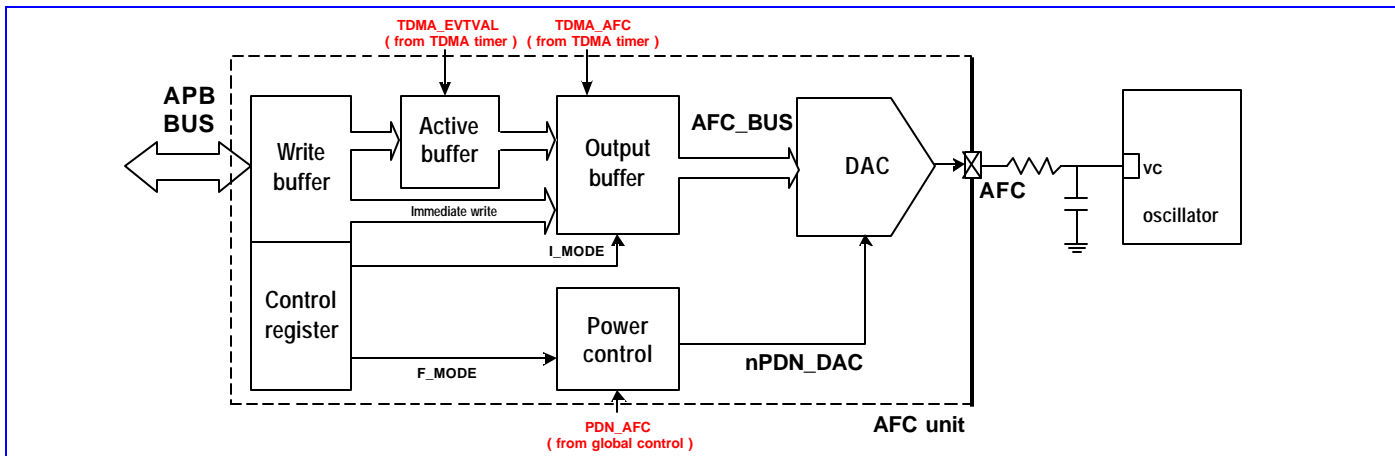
TDMA_EVTVAL
( from TDMA timer )

TDMA_AFC
( from TDMA timer )

APB
BUS

Write
buffer

Active
buffer

Output
buffer

AFC_BUS

DAC

AFC

vc

oscillator

Immediate write

I_MODE

Control
register

Power
control

F_MODE

nPDN_DAC

PDN_AFC
( from global control )

AFC unit